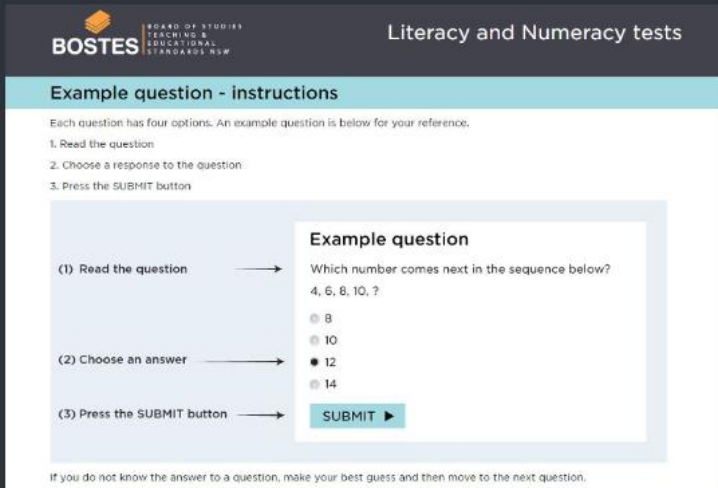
BOSTES BOARD OF STUDIES TEACHING & EDUCATIONAL STANDARDS NSW

Literacy and Numeracy tests

Example question - instructions

Each question has four options. An example question is below for your reference.

1. Read the question

2. Choose a response to the question

3. Press the SUBMIT button

(1) Read the question

(2) Choose an answer

(3) Press the SUBMIT button

Example question

Which number comes next in the sequence below?

4, 6, 8, 10, ?

8

10

12

14

SUBMIT ▶

If you do not know the answer to a question, make your best guess and then move to the next question.